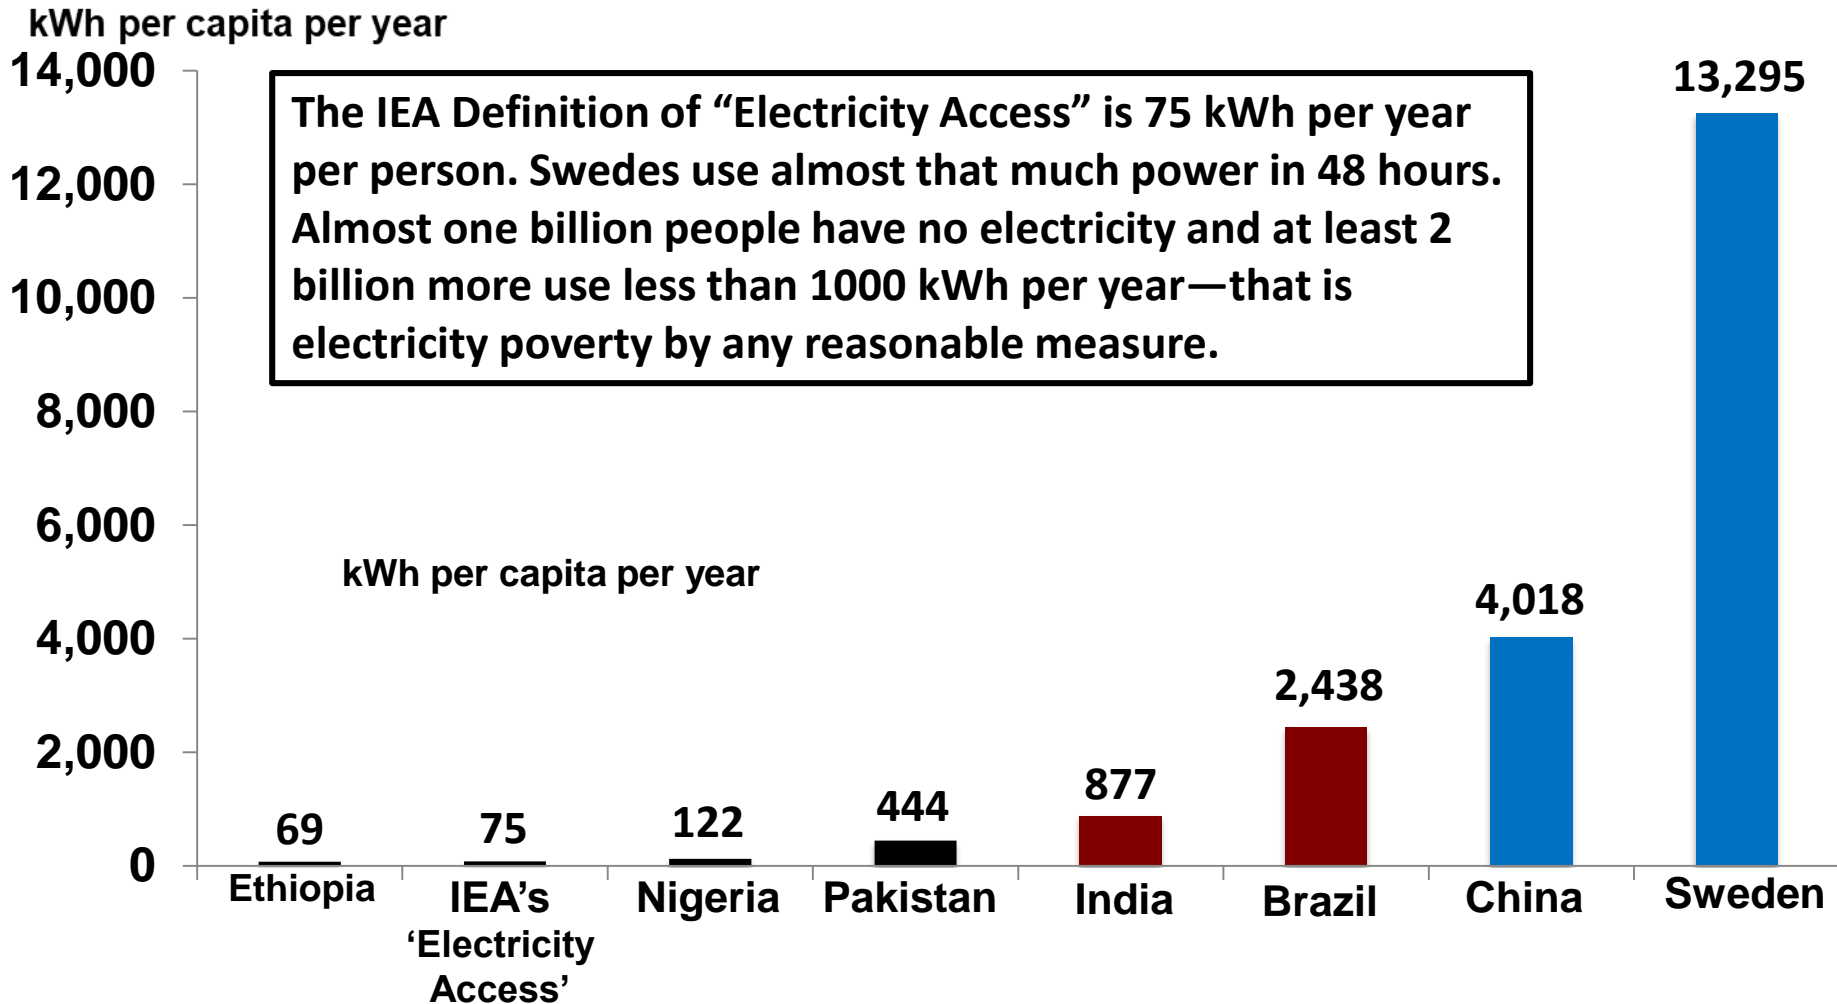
kWh per capita per year

14,000
12,000
10,000
8,000
6,000
4,000
2,000
0

The IEA Definition of “Electricity Access” is 75 kWh per year per person. Swedes use almost that much power in 48 hours. Almost one billion people have no electricity and at least 2 billion more use less than 1000 kWh per year—that is electricity poverty by any reasonable measure.

kWh per capita per year

| Ethiopia | IEA’s ‘Electricity Access’ | Nigeria | Pakistan | India | Brazil | China | Sweden |
|---|---|---|---|---|---|---|---|
| 69 | 75 | 122 | 444 | 877 | 2,438 | 4,018 | 13,295 |